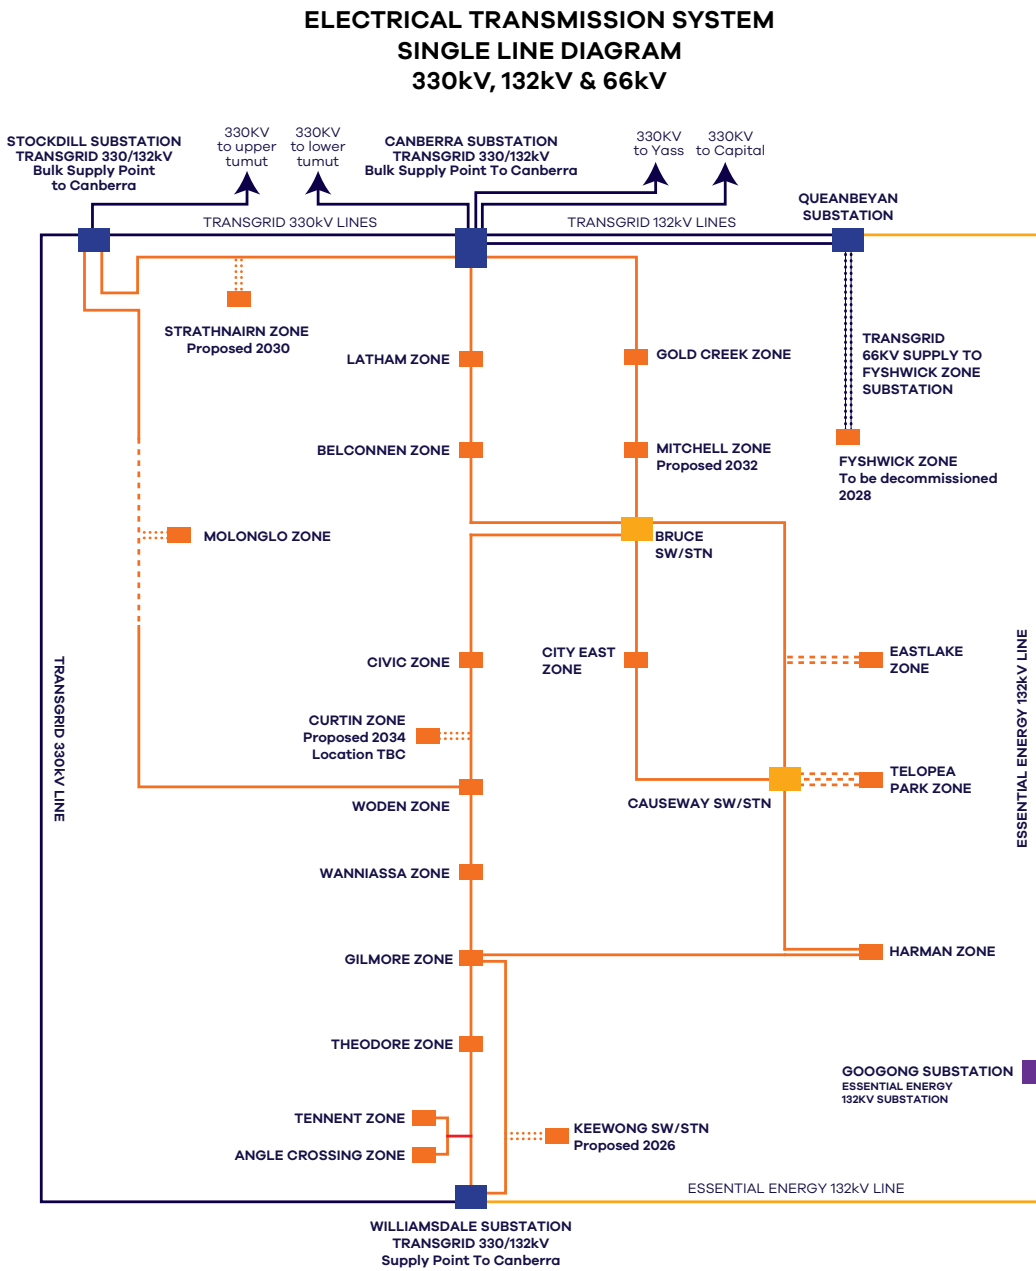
ELECTRICAL TRANSMISSION SYSTEM
SINGLE LINE DIAGRAM
330kV, 132kV & 66kV

STOCKDILL SUBSTATION
TRANSGRID 330/132kV
Bulk Supply Point
to Canberra

330KV
to upper
tumut

330KV
to lower
tumut

CANBERRA SUBSTATION
TRANSGRID 330/132kV
Bulk Supply Point To Canberra

330KV
to Yass

330KV
to Capital

QUEANBEYAN
SUBSTATION

TRANSGRID 330kV LINES

TRANSGRID 132kV LINES

STRATHNAIRN ZONE
Proposed 2030

LATHAM ZONE

GOLD CREEK ZONE

TRANSGRID
66KV SUPPLY TO
FYSHWICK ZONE
SUBSTATION

BELCONNEN ZONE

MITCHELL ZONE
Proposed 2032

FYSHWICK ZONE
To be decommissioned
2028

MOLONGLO ZONE

BRUCE
SW/STN

CIVIC ZONE

CITY EAST
ZONE

EASTLAKE
ZONE

CURTIN ZONE
Proposed 2034
Location TBC

TELOPEA
PARK ZONE

WODEN ZONE

CAUSEWAY SW/STN

TRANSGRID 330kV LINE

ESSENTIAL ENERGY 132kV LINE

WANNIASSA ZONE

GILMORE ZONE

HARMAN ZONE

THEODORE ZONE

GOOGONG SUBSTATION
ESSENTIAL ENERGY
132KV SUBSTATION

TENNENT ZONE

KEEWONG SW/STN
Proposed 2026

ANGLE CROSSING ZONE

ESSENTIAL ENERGY 132kV LINE

WILLIAMSDALE SUBSTATION
TRANSGRID 330/132kV
Supply Point To Canberra